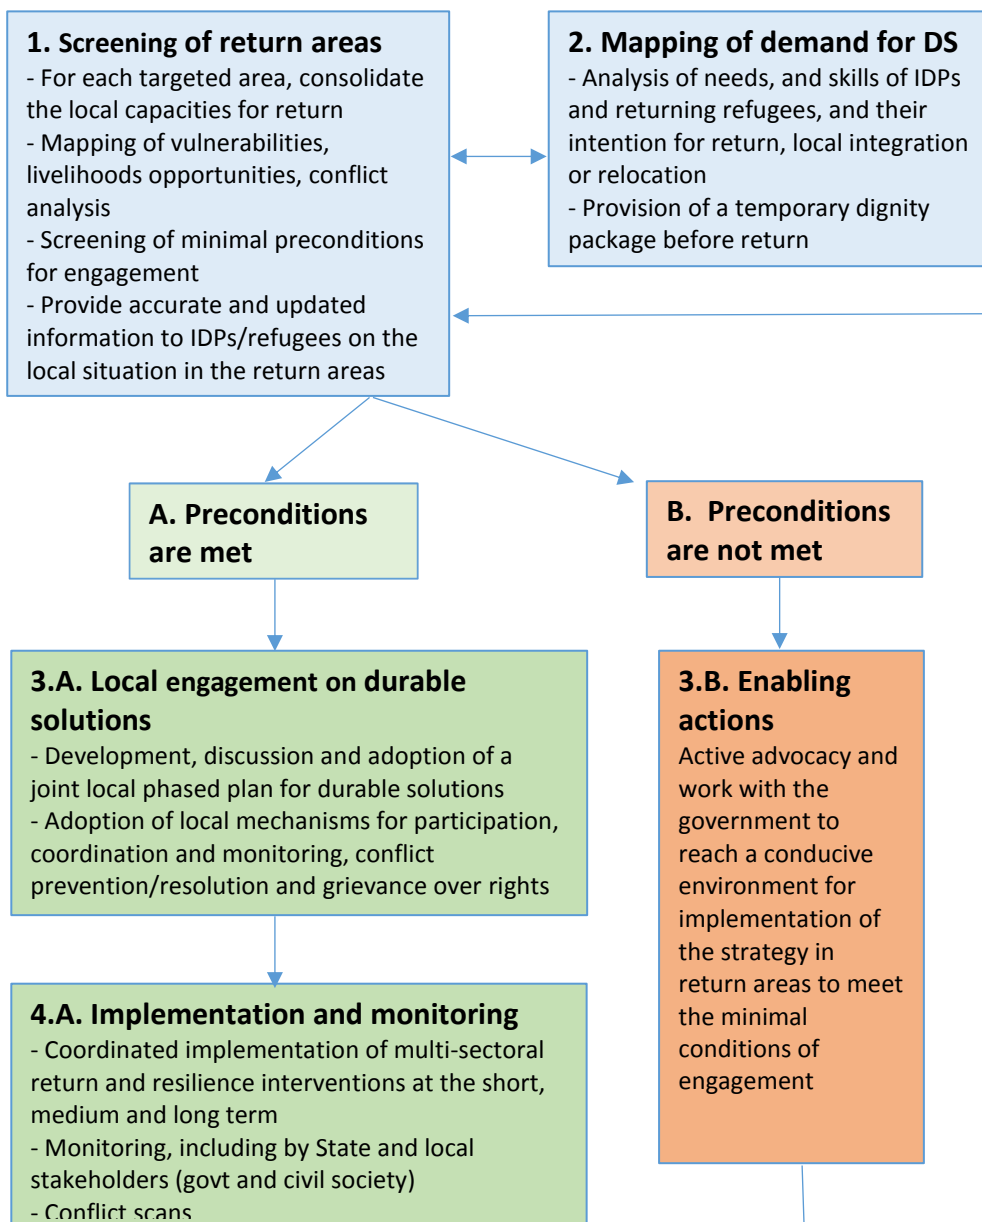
1. Screening of return areas
- For each targeted area, consolidate the local capacities for return
- Mapping of vulnerabilities, livelihoods opportunities, conflict analysis
- Screening of minimal preconditions for engagement
- Provide accurate and updated information to IDPs/refugees on the local situation in the return areas

2. Mapping of demand for DS
- Analysis of needs, and skills of IDPs and returning refugees, and their intention for return, local integration or relocation
- Provision of a temporary dignity package before return

A. Preconditions are met

B. Preconditions are not met

3.A. Local engagement on durable solutions
- Development, discussion and adoption of a joint local phased plan for durable solutions
- Adoption of local mechanisms for participation, coordination and monitoring, conflict prevention/resolution and grievance over rights

3.B. Enabling actions
Active advocacy and work with the government to reach a conducive environment for implementation of the strategy in return areas to meet the minimal conditions of engagement

4.A. Implementation and monitoring
- Coordinated implementation of multi-sectoral return and resilience interventions at the short, medium and long term
- Monitoring, including by State and local stakeholders (govt and civil society)
- Conflict scans